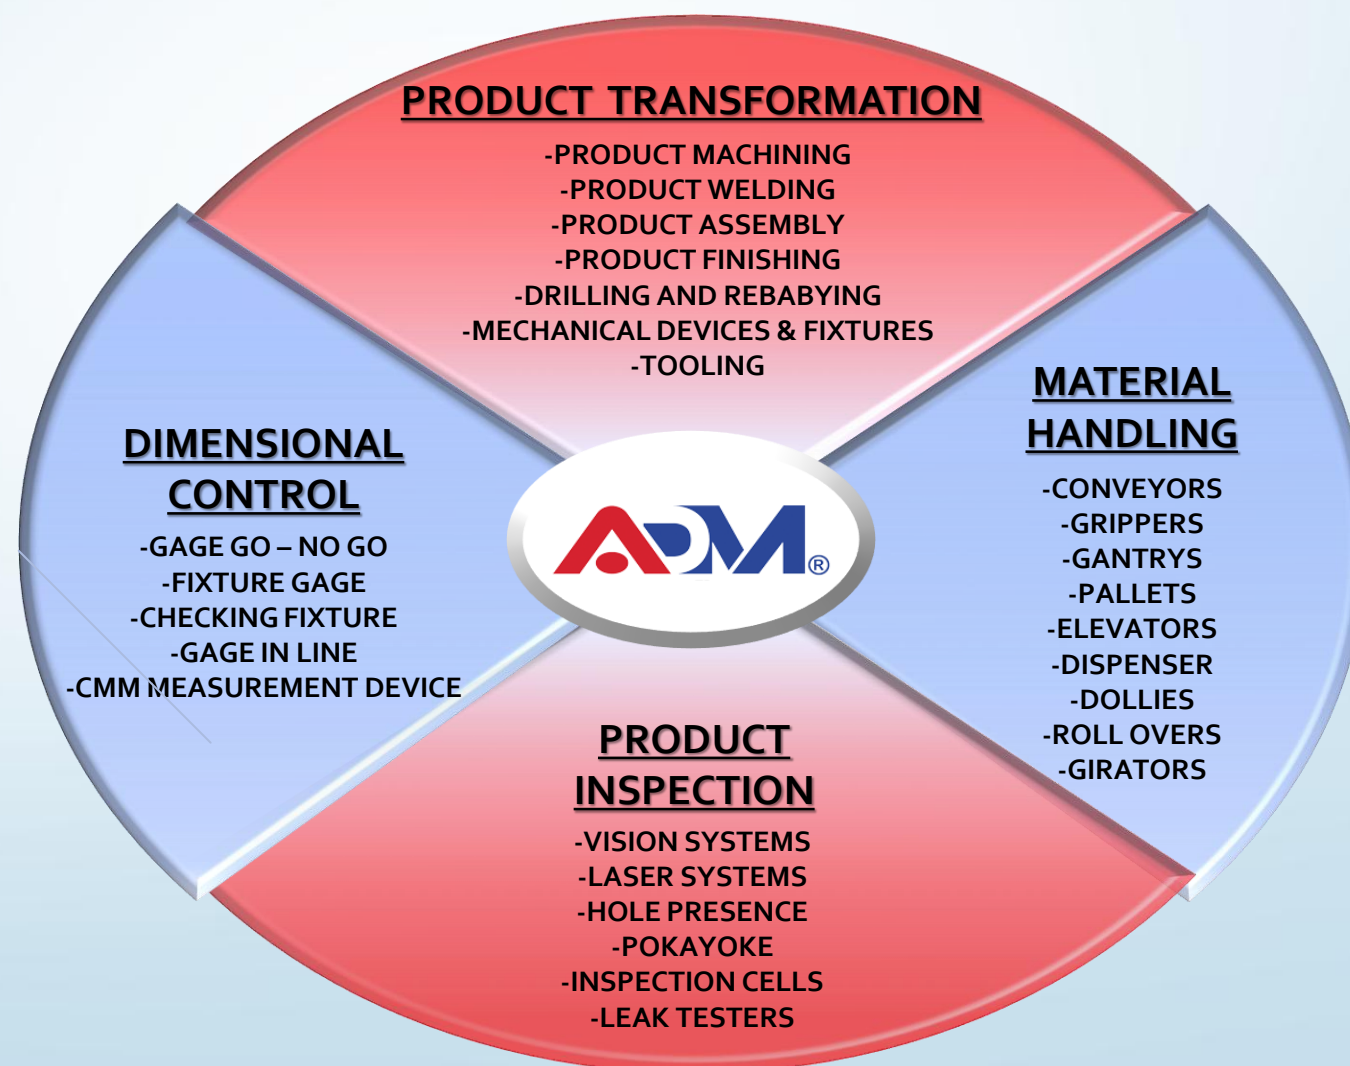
PRODUCT TRANSFORMATION

-PRODUCT MACHINING
-PRODUCT WELDING
-PRODUCT ASSEMBLY
-PRODUCT FINISHING
-DRILLING AND REBABYING
-MECHANICAL DEVICES & FIXTURES
-TOOLING

DIMENSIONAL CONTROL

-GAGE GO – NO GO
-FIXTURE GAGE
-CHECKING FIXTURE
-GAGE IN LINE
-CMM MEASUREMENT DEVICE

ADM®

MATERIAL HANDLING

-CONVEYORS
-GRIPPERS
-GANTRYS
-PALLETS
-ELEVATORS
-DISPENSER
-DOLLIES
-ROLL OVERS
-GIRATORS

PRODUCT INSPECTION

-VISION SYSTEMS
-LASER SYSTEMS
-HOLE PRESENCE
-POKAYOKE
-INSPECTION CELLS
-LEAK TESTERS